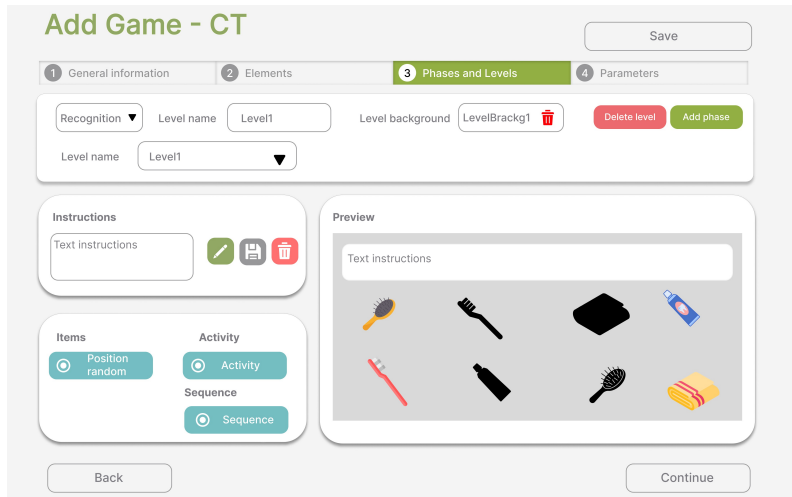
Add Game - CT

Save

1 General information
2 Elements
3 Phases and Levels
4 Parameters

Recognition
Level name
Level1
Level background
LevelBrackg1
Delete level
Add phase

Level name
Level1

Instructions
Text instructions

Preview
Text instructions

Items
Position random

Activity
Activity

Sequence
Sequence

Back

Continue